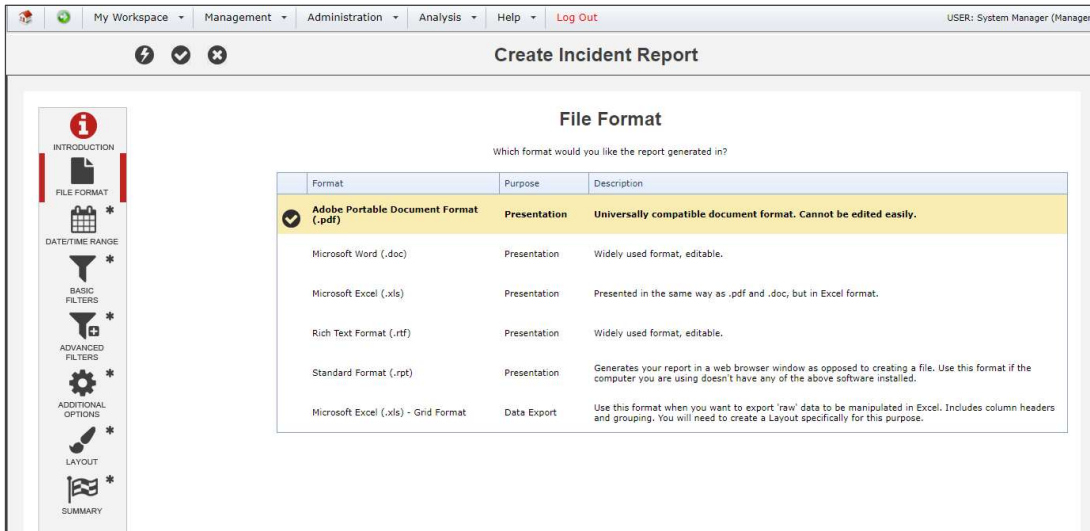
My Workspace ▾ Management ▾ Administration ▾ Analysis ▾ Help ▾ Log Out

USER: System Manager (Manager

Create Incident Report

INTRODUCTION

FILE FORMAT

DATE/TIME RANGE *

BASIC FILTERS *

ADVANCED FILTERS *

ADDITIONAL OPTIONS *

LAYOUT *

SUMMARY *

File Format

Which format would you like the report generated in?

| | Format | Purpose | Description |
|---|---|---|---|
| ✔ | Adobe Portable Document Format (.pdf) | Presentation | Universally compatible document format. Cannot be edited easily. |
| | Microsoft Word (.doc) | Presentation | Widely used format, editable. |
| | Microsoft Excel (.xls) | Presentation | Presented in the same way as .pdf and .doc, but in Excel format. |
| | Rich Text Format (.rtf) | Presentation | Widely used format, editable. |
| | Standard Format (.rpt) | Presentation | Generates your report in a web browser window as opposed to creating a file. Use this format if the computer you are using doesn't have any of the above software installed. |
| | Microsoft Excel (.xls) - Grid Format | Data Export | Use this format when you want to export 'raw' data to be manipulated in Excel. Includes column headers and grouping. You will need to create a Layout specifically for this purpose. |